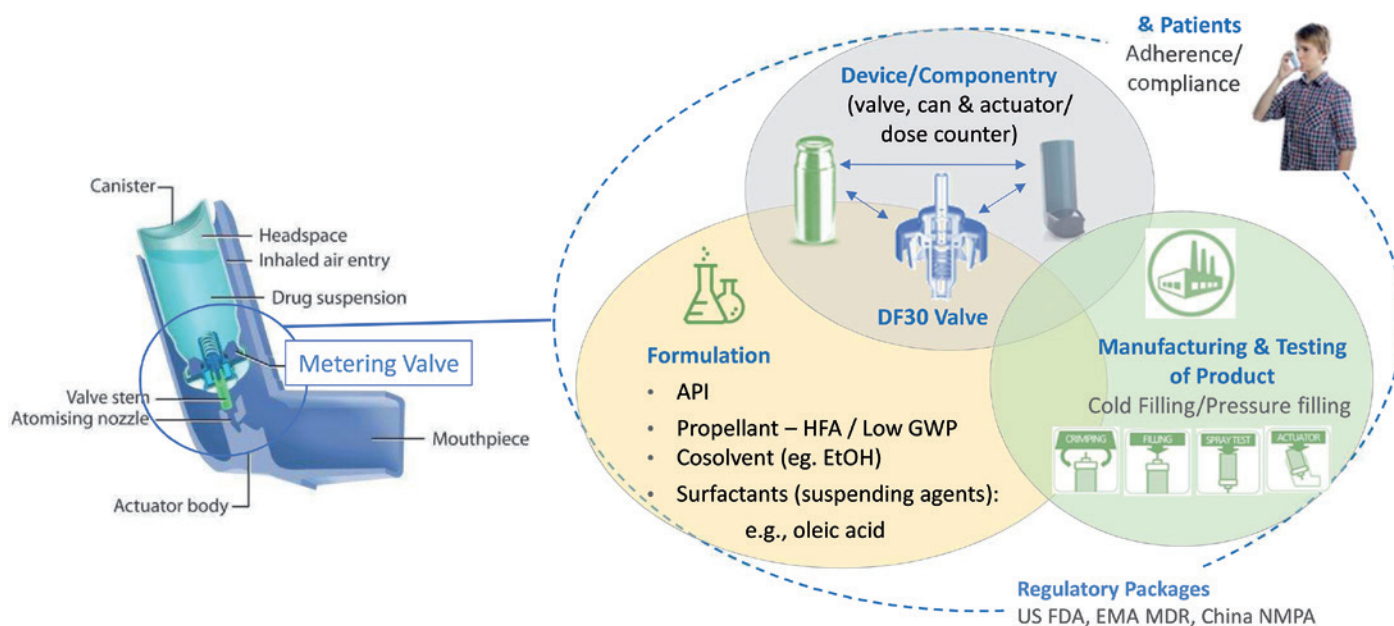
Canister
Headspace
Inhaled air entry
Drug suspension
Metering Valve
Valve stem
Atomising nozzle
Mouthpiece
Actuator body

& Patients
Adherence/ compliance

Device/Componentry
(valve, can & actuator/ dose counter)

DF30 Valve

Formulation
• API
• Propellant – HFA / Low GWP
• Cosolvent (eg. EtOH)
• Surfactants (suspending agents): e.g., oleic acid

Manufacturing & Testing of Product
Cold Filling/Pressure filling
CRIMPING
FILLING
SPRAY TEST
ACTUATOR

Regulatory Packages
US FDA, EMA MDR, China NMPA